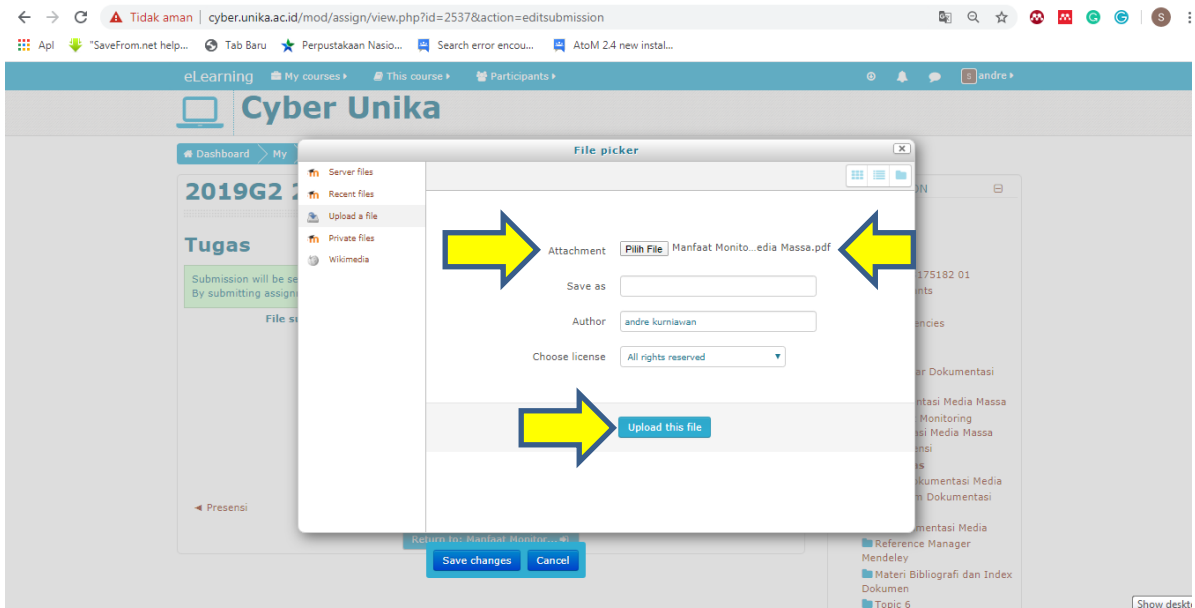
Tidak aman | cyber.unika.ac.id/mod/assign/view.php?id=2537&action=editsubmission

Apl "SaveFrom.net help... Tab Baru Perpustakaan Nasio... Search error encou... AtoM 2.4 new instal...

eLearning My courses This course Participants andre

Cyber Unika

Dashboard My

2019G2 2

Tugas

Submission will be se
By submitting assign

File su

◄ Presensi

File picker

Server files
Recent files
Upload a file
Private files
Wikimedia

Attachment Pilih File Manfaat Monito...edia Massa.pdf

Save as

Author andre kurniawan

Choose license All rights reserved

Upload this file

Return to: Manfaat Monitor...

Save changes Cancel

N

175182 01
nts

encies

ar Dokumentasi

ntasi Media Massa
Monitoring
si Media Massa
nsi
as
kumentasi Media
m Dokumentasi

mentasi Media
Reference Manager Mendeley
Materi Bibliografi dan Index Dokumen
Topic 6

Show deskt